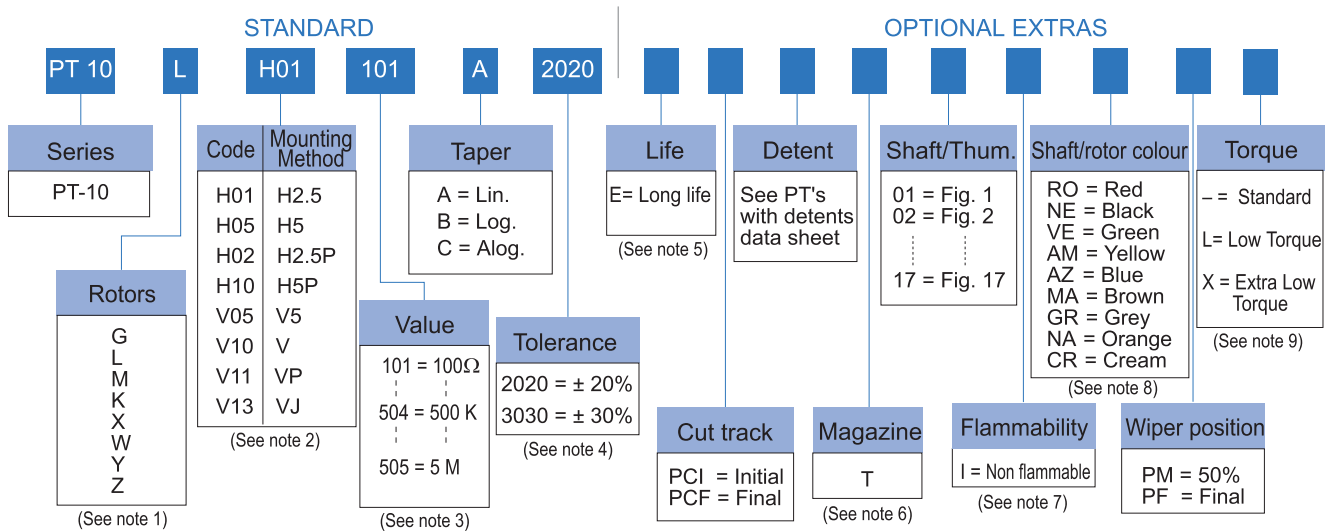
STANDARD

PT 10 L H01 101 A 2020

OPTIONAL EXTRAS

Series
PT-10

Rotors
G
L
M
K
X
W
Y
Z
(See note 1)

| Code | Mounting Method |
|---|---|
| H01 | H2.5 |
| H05 | H5 |
| H02 | H2.5P |
| H10 | H5P |
| V05 | V5 |
| V10 | V |
| V11 | VP |
| V13 | VJ |

(See note 2)

Taper
A = Lin.
B = Log.
C = Alog.

Value
101 = 100Ω
504 = 500 K
505 = 5 M
(See note 3)

Tolerance
2020 = ± 20%
3030 = ± 30%
(See note 4)

Life
E= Long life
(See note 5)

Detent
See PT's with detents data sheet

Shaft/Thum.
01 = Fig. 1
02 = Fig. 2
17 = Fig. 17

Shaft/rotor colour
RO = Red
NE = Black
VE = Green
AM = Yellow
AZ = Blue
MA = Brown
GR = Grey
NA = Orange
CR = Cream
(See note 8)

Torque
– = Standard
L= Low Torque
X = Extra Low Torque
(See note 9)

Cut track
PCI = Initial
PCF = Final

Magazine
T
(See note 6)

Flammability
I = Non flammable
(See note 7)

Wiper position
PM = 50%
PF = Final